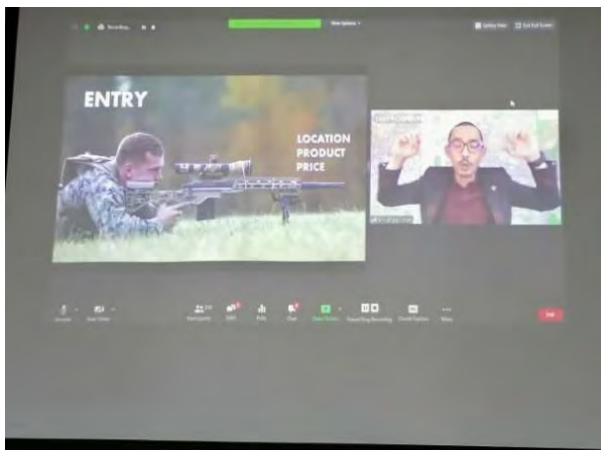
ENTRY

LOCATION
PRODUCT
PRICE

Recording...

View Options

Speaker View

Exit Full Screen

Unmute

Start Video

Participants

Q&A

Polls

Chat

Share Screen

Pause/Stop Recording

Closed Caption

More

End